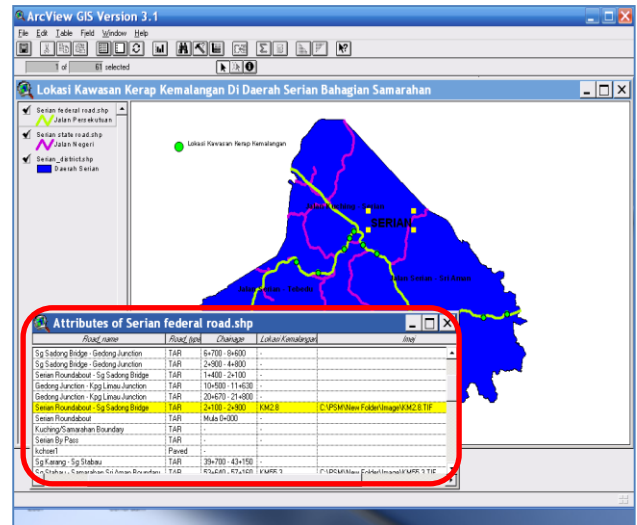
ArcView GIS Version 3.1

File Edit Table Field Window Help

1 of 61 selected

Lokasi Kawasan Kerap Kemalangan Di Daerah Serian Bahagian Samarahan

Serian federal road.shp
Jalan Persekutuan
Serian state road.shp
Jalan Negeri
Serian_district.shp
Daerah Serian

Lokasi Kawasan Kerap Kemalangan

SERIAN

Attributes of Serian federal road.shp

| Road_name | Road_type | Chainage | Lokasi Kemalangan | Img |
|---|---|---|---|---|
| Sg Sadong Bridge - Gedong Junction | TAR | 6+700 - 8+600 | - | |
| Sg Sadong Bridge - Gedong Junction | TAR | 2+900 - 4+800 | - | |
| Serian Roundabout - Sg Sadong Bridge | TAR | 1+400 - 2+100 | - | |
| Gedong Junction - Kpg Limau Junction | TAR | 10+500 - 11+630 | - | |
| Gedong Junction - Kpg Limau Junction | TAR | 20+670 - 21+800 | - | |
| Serian Roundabout - Sg Sadong Bridge | TAR | 2+100 - 2+900 | KM2.8 | C:\PSM\New Folder\Image\KM2.8.TIF |
| Serian Roundabout | TAR | Mula 0+000 | - | |
| Kuching/Samarahan Boundary | TAR | - | - | |
| Serian By Pass | TAR | - | - | |
| kcheer1 | Paved | - | | |
| Sg Karang - Sg Stabau | TAR | 39+700 - 43+150 | - | |
| Sg Stabau - Samarahan Sri Aman Boundary | TAR | 53+640 - 57+150 | KM55.3 | C:\PSM\New Folder\Image\KM55.3.TIF |